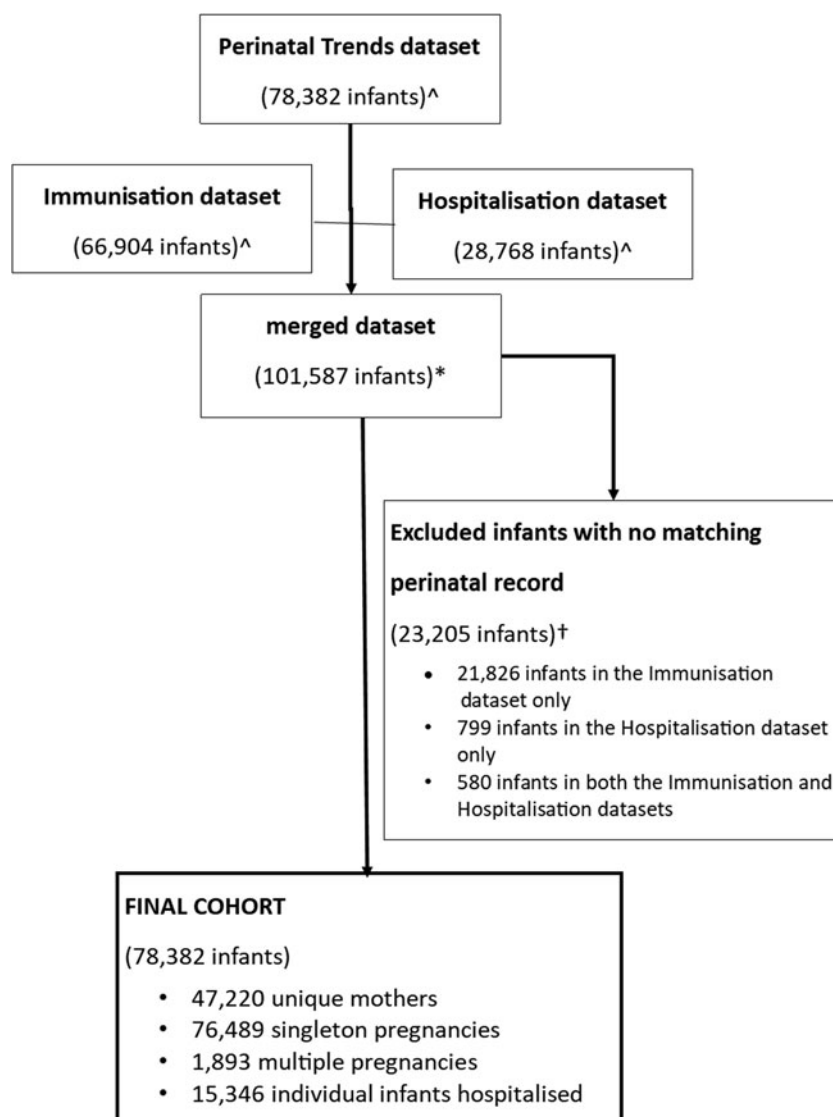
Perinatal Trends dataset

(78,382 infants)^

Immunisation dataset

(66,904 infants)^

Hospitalisation dataset

(28,768 infants)^

merged dataset

(101,587 infants)*

Excluded infants with no matching perinatal record

(23,205 infants)†

- 21,826 infants in the Immunisation dataset only
- 799 infants in the Hospitalisation dataset only
- 580 infants in both the Immunisation and Hospitalisation datasets

FINAL COHORT

(78,382 infants)

- 47,220 unique mothers
- 76,489 singleton pregnancies
- 1,893 multiple pregnancies
- 15,346 individual infants hospitalised